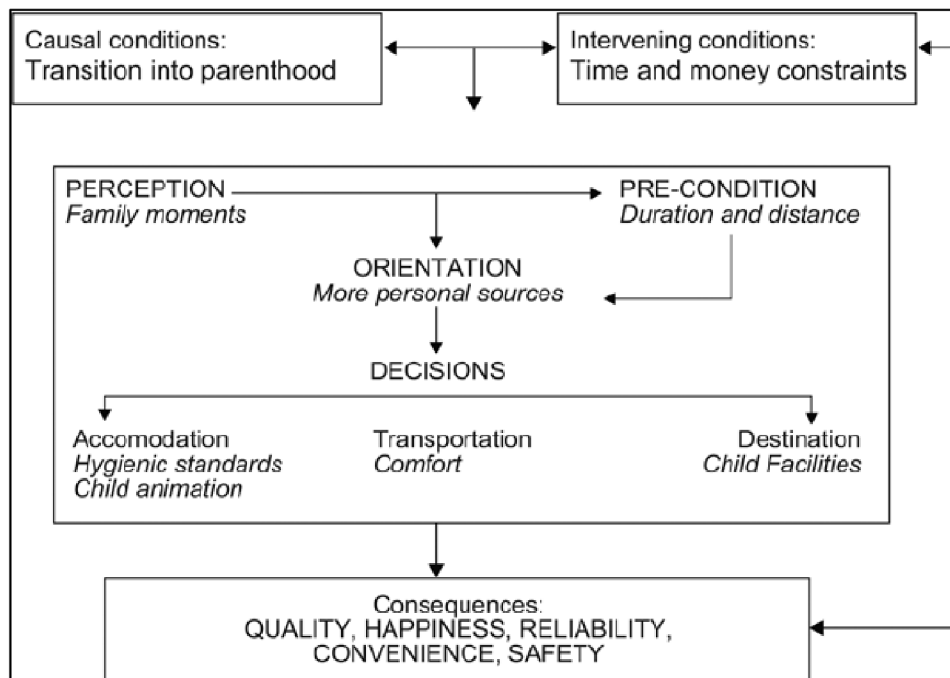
Causal conditions:
Transition into parenthood

Intervening conditions:
Time and money constraints

PERCEPTION
*Family moments*

PRE-CONDITION
*Duration and distance*

ORIENTATION
*More personal sources*

DECISIONS

Accomodation
*Hygienic standards*
*Child animation*

Transportation
*Comfort*

Destination
*Child Facilities*

Consequences:
QUALITY, HAPPINESS, RELIABILITY, CONVENIENCE, SAFETY